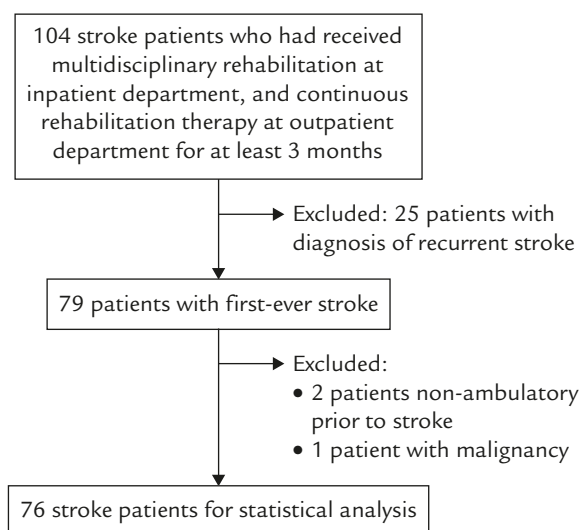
104 stroke patients who had received multidisciplinary rehabilitation at inpatient department, and continuous rehabilitation therapy at outpatient department for at least 3 months

Excluded: 25 patients with diagnosis of recurrent stroke

79 patients with first-ever stroke

Excluded:
• 2 patients non-ambulatory prior to stroke
• 1 patient with malignancy

76 stroke patients for statistical analysis